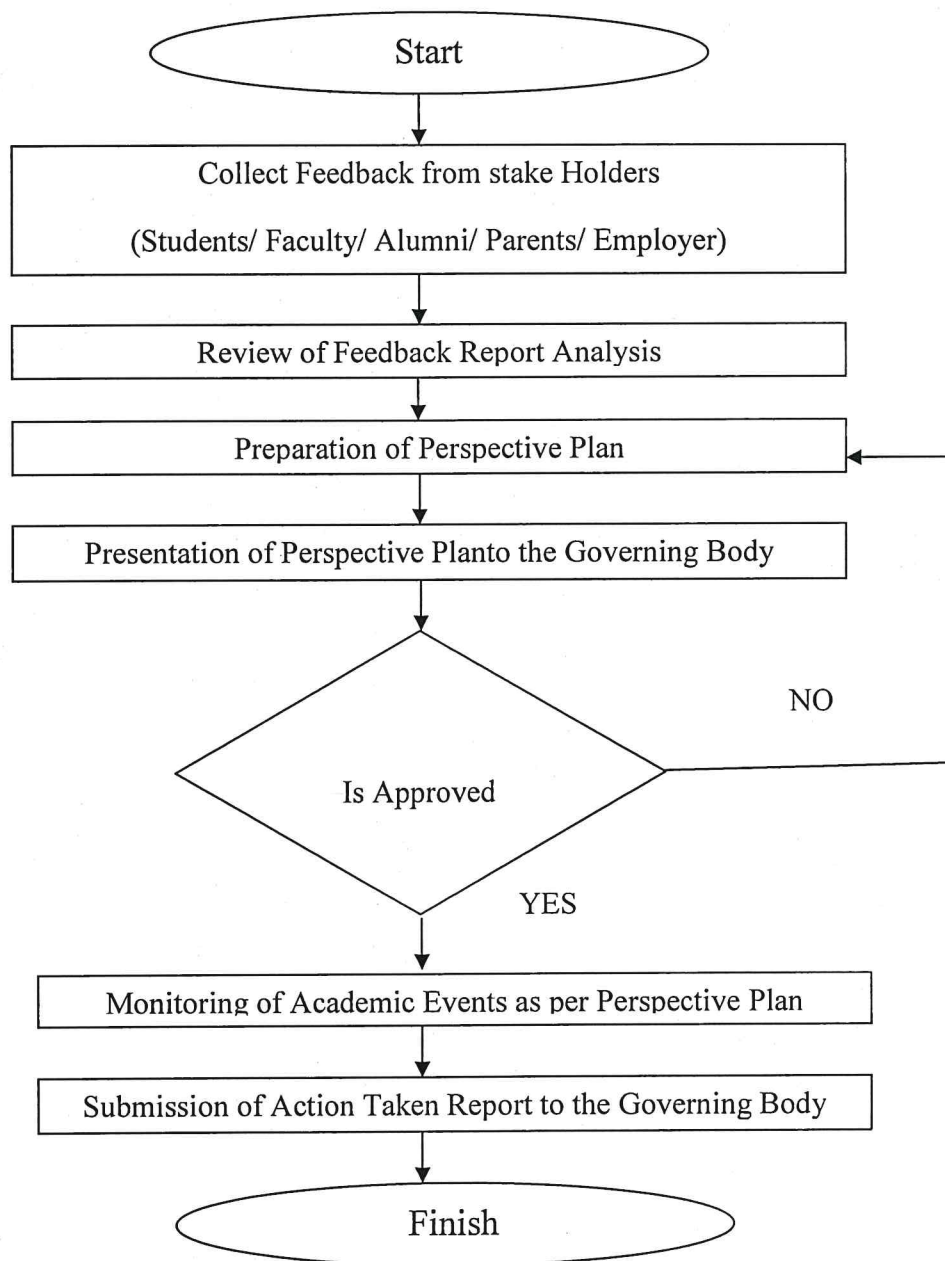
Start

Collect Feedback from stake Holders

(Students/ Faculty/ Alumni/ Parents/ Employer)

Review of Feedback Report Analysis

Preparation of Perspective Plan

Presentation of Perspective Planto the Governing Body

NO

Is Approved

YES

Monitoring of Academic Events as per Perspective Plan

Submission of Action Taken Report to the Governing Body

Finish